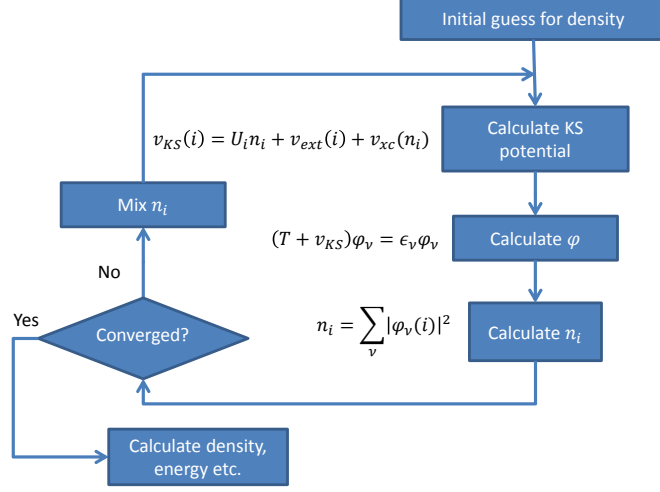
Initial guess for density

$v_{KS}(i) = U_i n_i + v_{ext}(i) + v_{xc}(n_i)$

Calculate KS potential

Mix $n_i$

$(T + v_{KS})\varphi_\nu = \epsilon_\nu \varphi_\nu$

Calculate $\varphi$

No

Yes

Converged?

$n_i = \sum_\nu |\varphi_\nu(i)|^2$

Calculate $n_i$

Calculate density, energy etc.